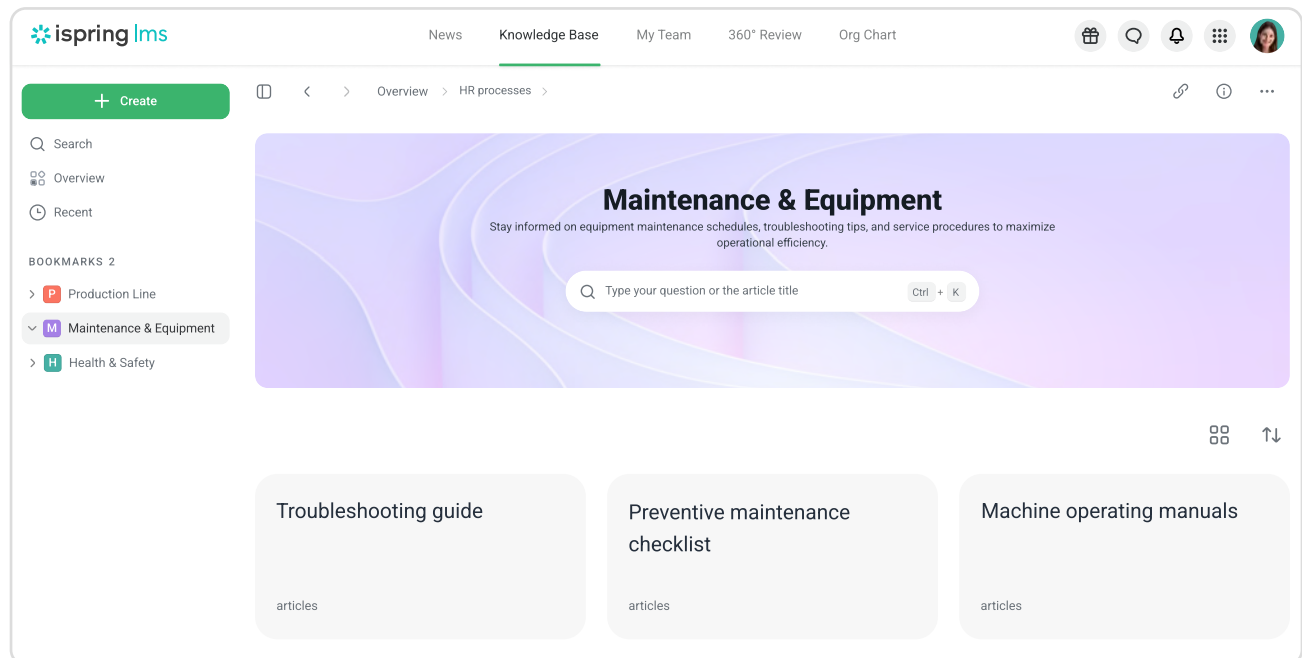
ispring lms

News Knowledge Base My Team 360° Review Org Chart

Create

Search

Overview

Recent

BOOKMARKS 2

P Production Line

M Maintenance & Equipment

H Health & Safety

Overview > HR processes >

Maintenance & Equipment

Stay informed on equipment maintenance schedules, troubleshooting tips, and service procedures to maximize operational efficiency.

Type your question or the article title Ctrl + K

Troubleshooting guide

articles

Preventive maintenance checklist

articles

Machine operating manuals

articles